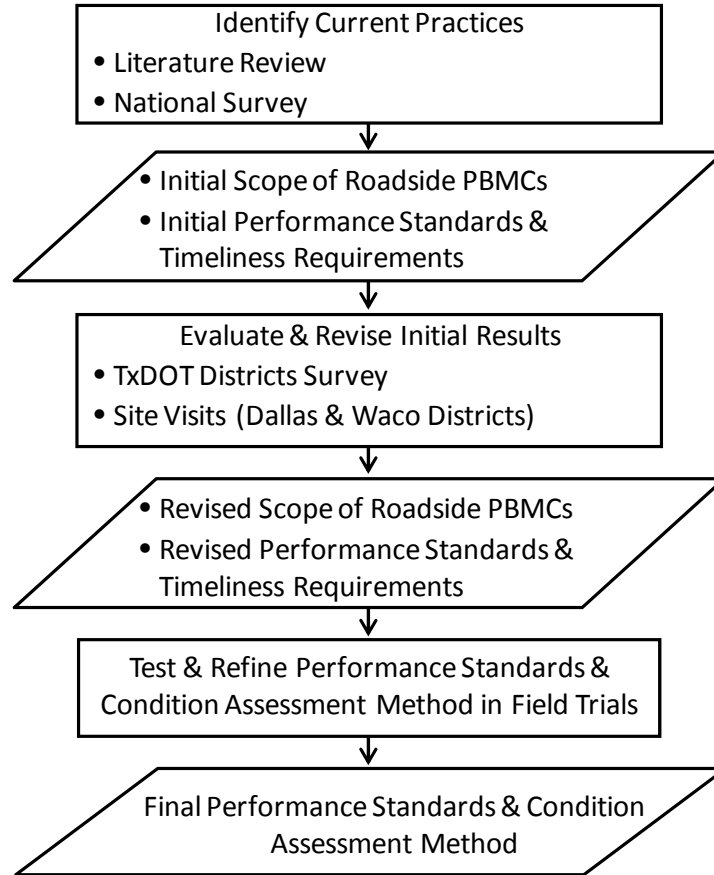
Identify Current Practices
• Literature Review
• National Survey

• Initial Scope of Roadside PBMCs
• Initial Performance Standards & Timeliness Requirements

Evaluate & Revise Initial Results
• TxDOT Districts Survey
• Site Visits (Dallas & Waco Districts)

• Revised Scope of Roadside PBMCs
• Revised Performance Standards & Timeliness Requirements

Test & Refine Performance Standards & Condition Assessment Method in Field Trials

Final Performance Standards & Condition Assessment Method